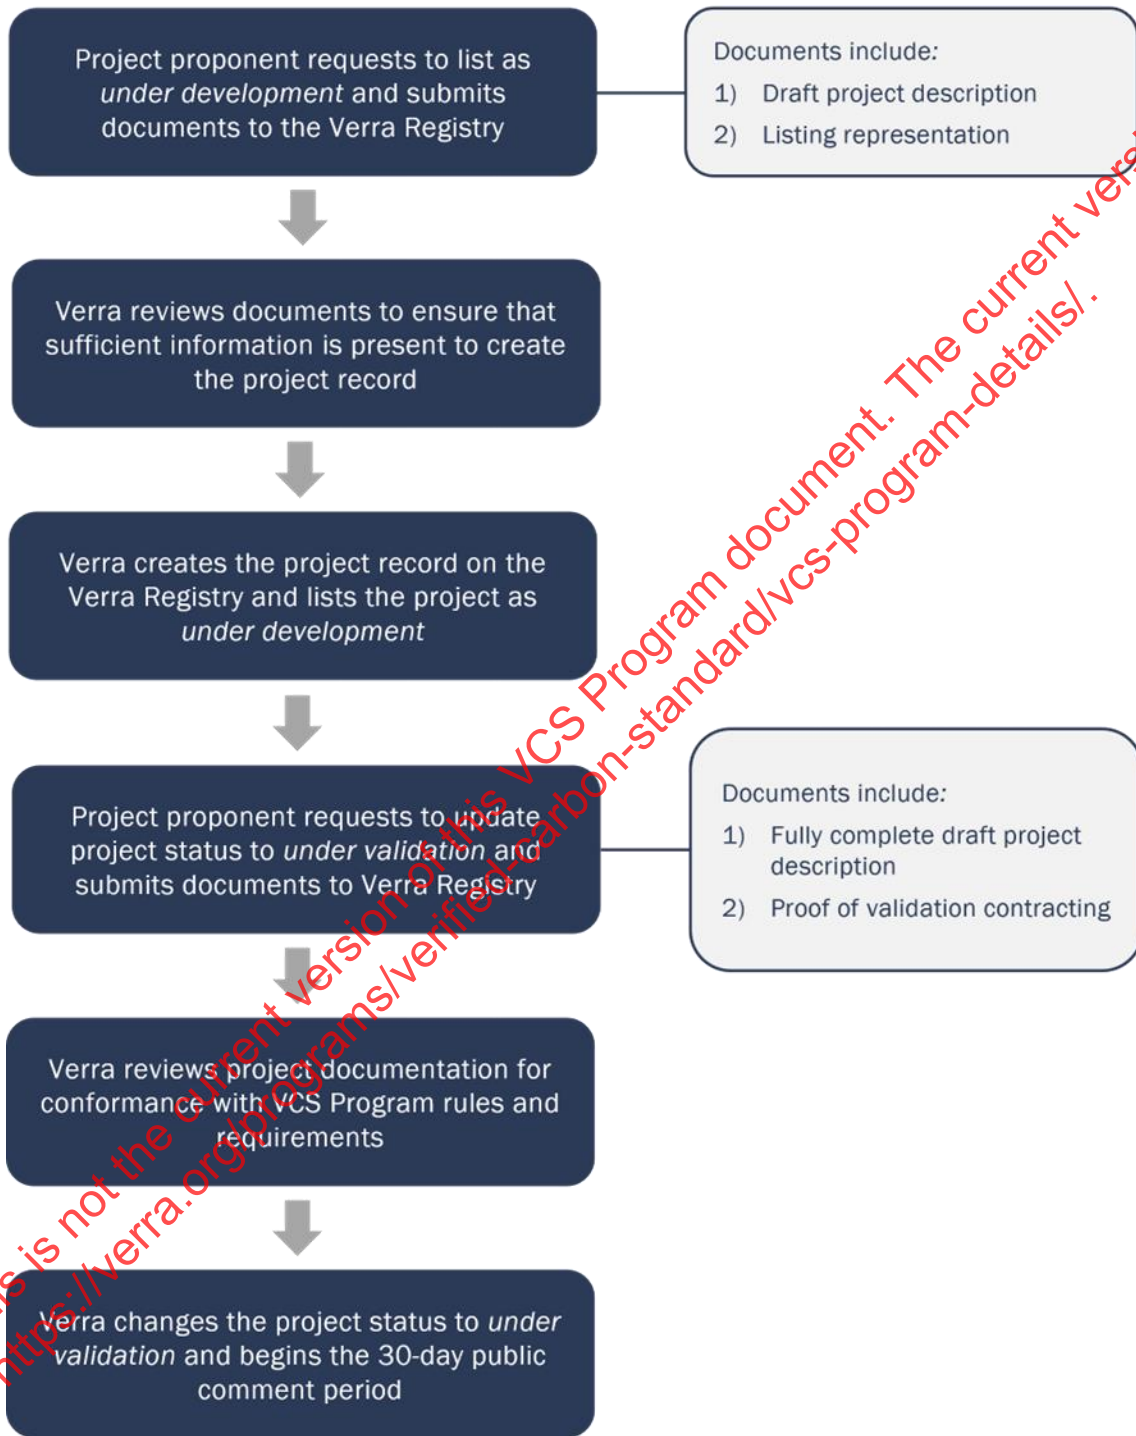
Project proponent requests to list as *under development* and submits documents to the Verra Registry

Documents include:
1) Draft project description
2) Listing representation

Verra reviews documents to ensure that sufficient information is present to create the project record

Verra creates the project record on the Verra Registry and lists the project as *under development*

Project proponent requests to update project status to *under validation* and submits documents to Verra Registry

Documents include:
1) Fully complete draft project description
2) Proof of validation contracting

Verra reviews project documentation for conformance with VCS Program rules and requirements

Verra changes the project status to *under validation* and begins the 30-day public comment period

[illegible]s is not the current version of this VCS Program document. The current vers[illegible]

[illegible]ttps://verra.org/programs/verified-carbon-standard/vcs-program-details/.